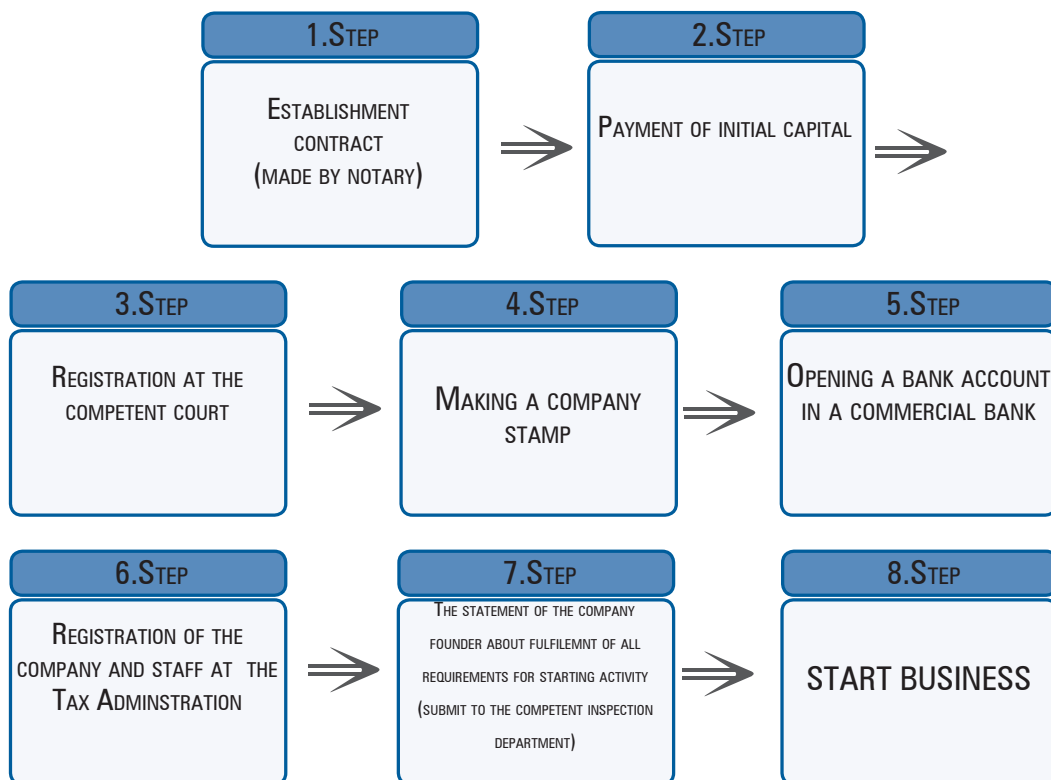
1.Step

Establishment contract (made by notary)

2.Step

Payment of initial capital

3.Step

Registration at the competent court

4.Step

Making a company stamp

5.Step

Opening a bank account in a commercial bank

6.Step

Registration of the company and staff at the Tax Adminstration

7.Step

The statement of the company founder about fulfilemnt of all requirements for starting activity (submit to the competent inspection department)

8.Step

START BUSINESS